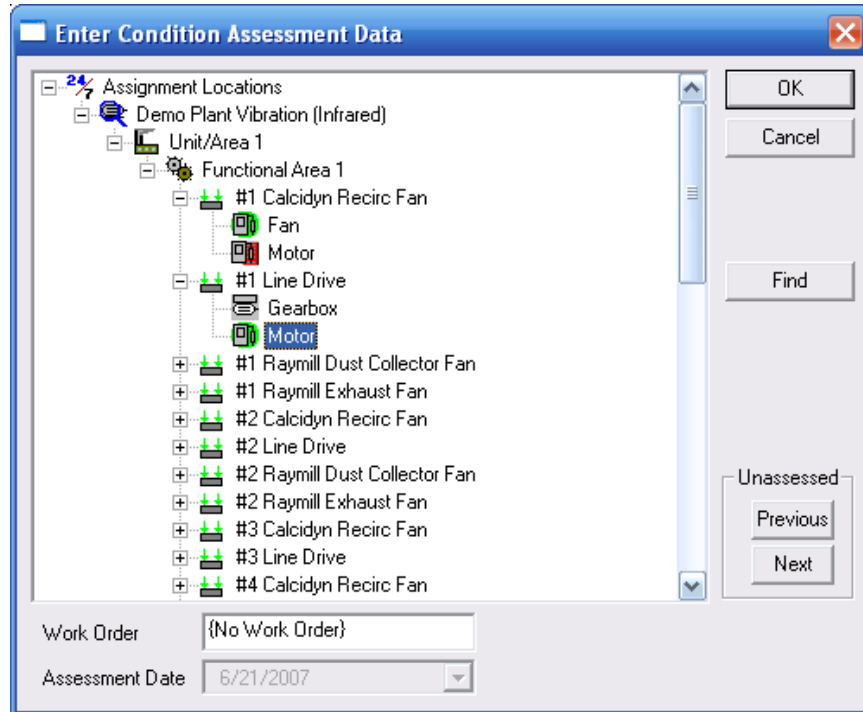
Enter Condition Assessment Data

Assignment Locations
Demo Plant Vibration (Infrared)
Unit/Area 1
Functional Area 1
#1 Calcidyn Recirc Fan
Fan
Motor
#1 Line Drive
Gearbox
Motor
#1 Raymill Dust Collector Fan
#1 Raymill Exhaust Fan
#2 Calcidyn Recirc Fan
#2 Line Drive
#2 Raymill Dust Collector Fan
#2 Raymill Exhaust Fan
#3 Calcidyn Recirc Fan
#3 Line Drive
#4 Calcidyn Recirc Fan

OK
Cancel
Find
Unassessed
Previous
Next

Work Order {No Work Order}
Assessment Date 6/21/2007